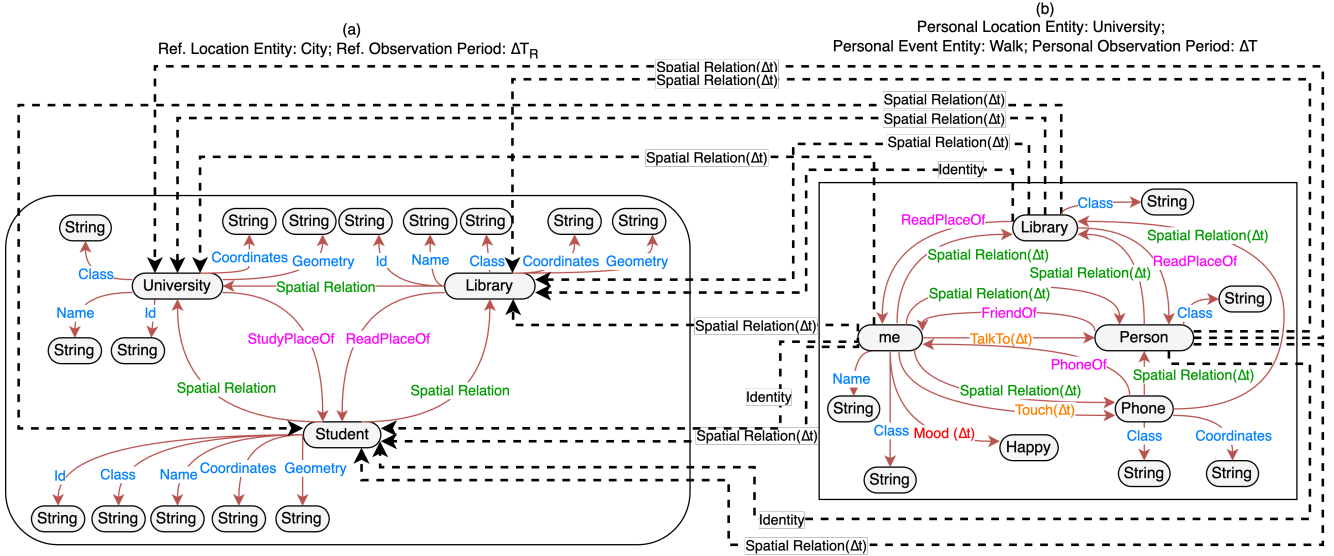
(a)
Ref. Location Entity: City; Ref. Observation Period: $\Delta T_R$

(b)
Personal Location Entity: University;
Personal Event Entity: Walk; Personal Observation Period: ΔT

Spatial Relation(Δt)
Spatial Relation(Δt)
Spatial Relation(Δt)
Spatial Relation(Δt)
Spatial Relation(Δt)
Spatial Relation(Δt)
Identity

String
String
String
String
String
String
String
String
Class
Coordinates
Geometry
Id
Name
Class
Coordinates
Geometry
University
Spatial Relation
Library
Name
Id
String
String
StudyPlaceOf
ReadPlaceOf
Spatial Relation
Spatial Relation
Student
Id
Class
Name
Coordinates
Geometry
String
String
String
String
String

Class
String
ReadPlaceOf
Library
Spatial Relation(Δt)
Spatial Relation(Δt)
ReadPlaceOf
Spatial Relation(Δt)
Spatial Relation(Δt)
String
FriendOf
Class
Spatial Relation(Δt)
me
TalkTo(Δt)
Person
Identity
PhoneOf
Name
Spatial Relation(Δt)
Spatial Relation(Δt)
String
Touch(Δt)
Phone
Spatial Relation(Δt)
Class
Mood (Δt)
Happy
Class
Coordinates
String
String
String
Identity
Spatial Relation(Δt)